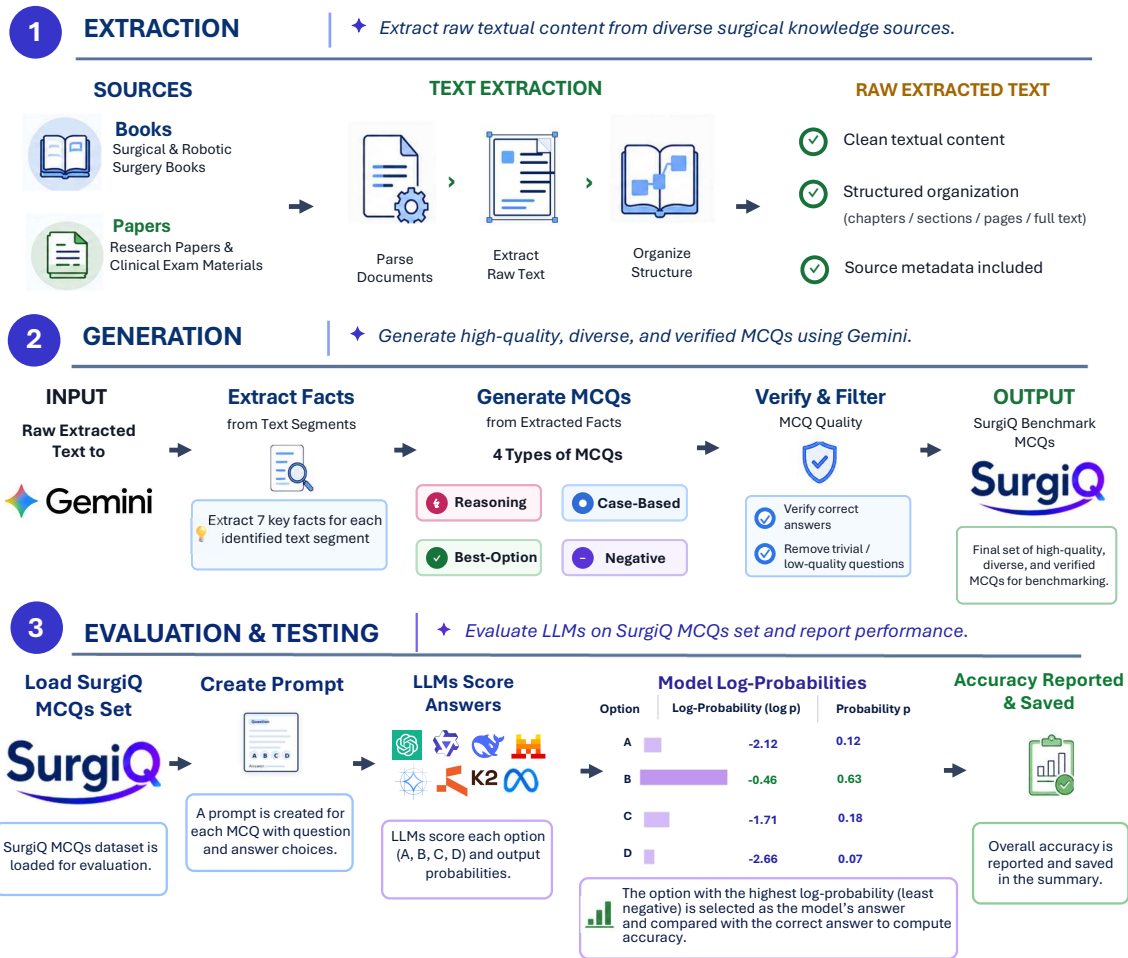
1 EXTRACTION

Extract raw textual content from diverse surgical knowledge sources.

SOURCES

Books
Surgical & Robotic Surgery Books

Papers
Research Papers & Clinical Exam Materials

TEXT EXTRACTION

Parse Documents

Extract Raw Text

Organize Structure

RAW EXTRACTED TEXT

Clean textual content

Structured organization
(chapters / sections / pages / full text)

Source metadata included

2 GENERATION

Generate high-quality, diverse, and verified MCQs using Gemini.

INPUT
Raw Extracted Text to
Gemini

Extract Facts
from Text Segments

Extract 7 key facts for each identified text segment

Generate MCQs
from Extracted Facts

4 Types of MCQs

Reasoning

Case-Based

Best-Option

Negative

Verify & Filter
MCQ Quality

Verify correct answers

Remove trivial / low-quality questions

OUTPUT
SurgiQ Benchmark MCQs

SurgiQ

Final set of high-quality, diverse, and verified MCQs for benchmarking.

3 EVALUATION & TESTING

Evaluate LLMs on SurgiQ MCQs set and report performance.

Load SurgiQ MCQs Set

SurgiQ

SurgiQ MCQs dataset is loaded for evaluation.

Create Prompt

Question
A B C D
Answer

A prompt is created for each MCQ with question and answer choices.

LLMs Score Answers

K2

LLMs score each option (A, B, C, D) and output probabilities.

Model Log-Probabilities

| Option | Log-Probability (log p) | Probability p |
|---|---|---|
| A | -2.12 | 0.12 |
| B | -0.46 | 0.63 |
| C | -1.71 | 0.18 |
| D | -2.66 | 0.07 |

The option with the highest log-probability (least negative) is selected as the model's answer and compared with the correct answer to compute accuracy.

Accuracy Reported & Saved

Overall accuracy is reported and saved in the summary.